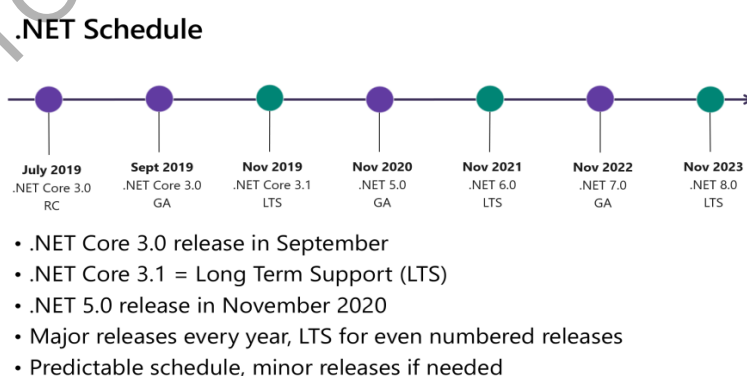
.NET Schedule

July 2019
.NET Core 3.0
RC

Sept 2019
.NET Core 3.0
GA

Nov 2019
.NET Core 3.1
LTS

Nov 2020
.NET 5.0
GA

Nov 2021
.NET 6.0
LTS

Nov 2022
.NET 7.0
GA

Nov 2023
.NET 8.0
LTS

• .NET Core 3.0 release in September
• .NET Core 3.1 = Long Term Support (LTS)
• .NET 5.0 release in November 2020
• Major releases every year, LTS for even numbered releases
• Predictable schedule, minor releases if needed